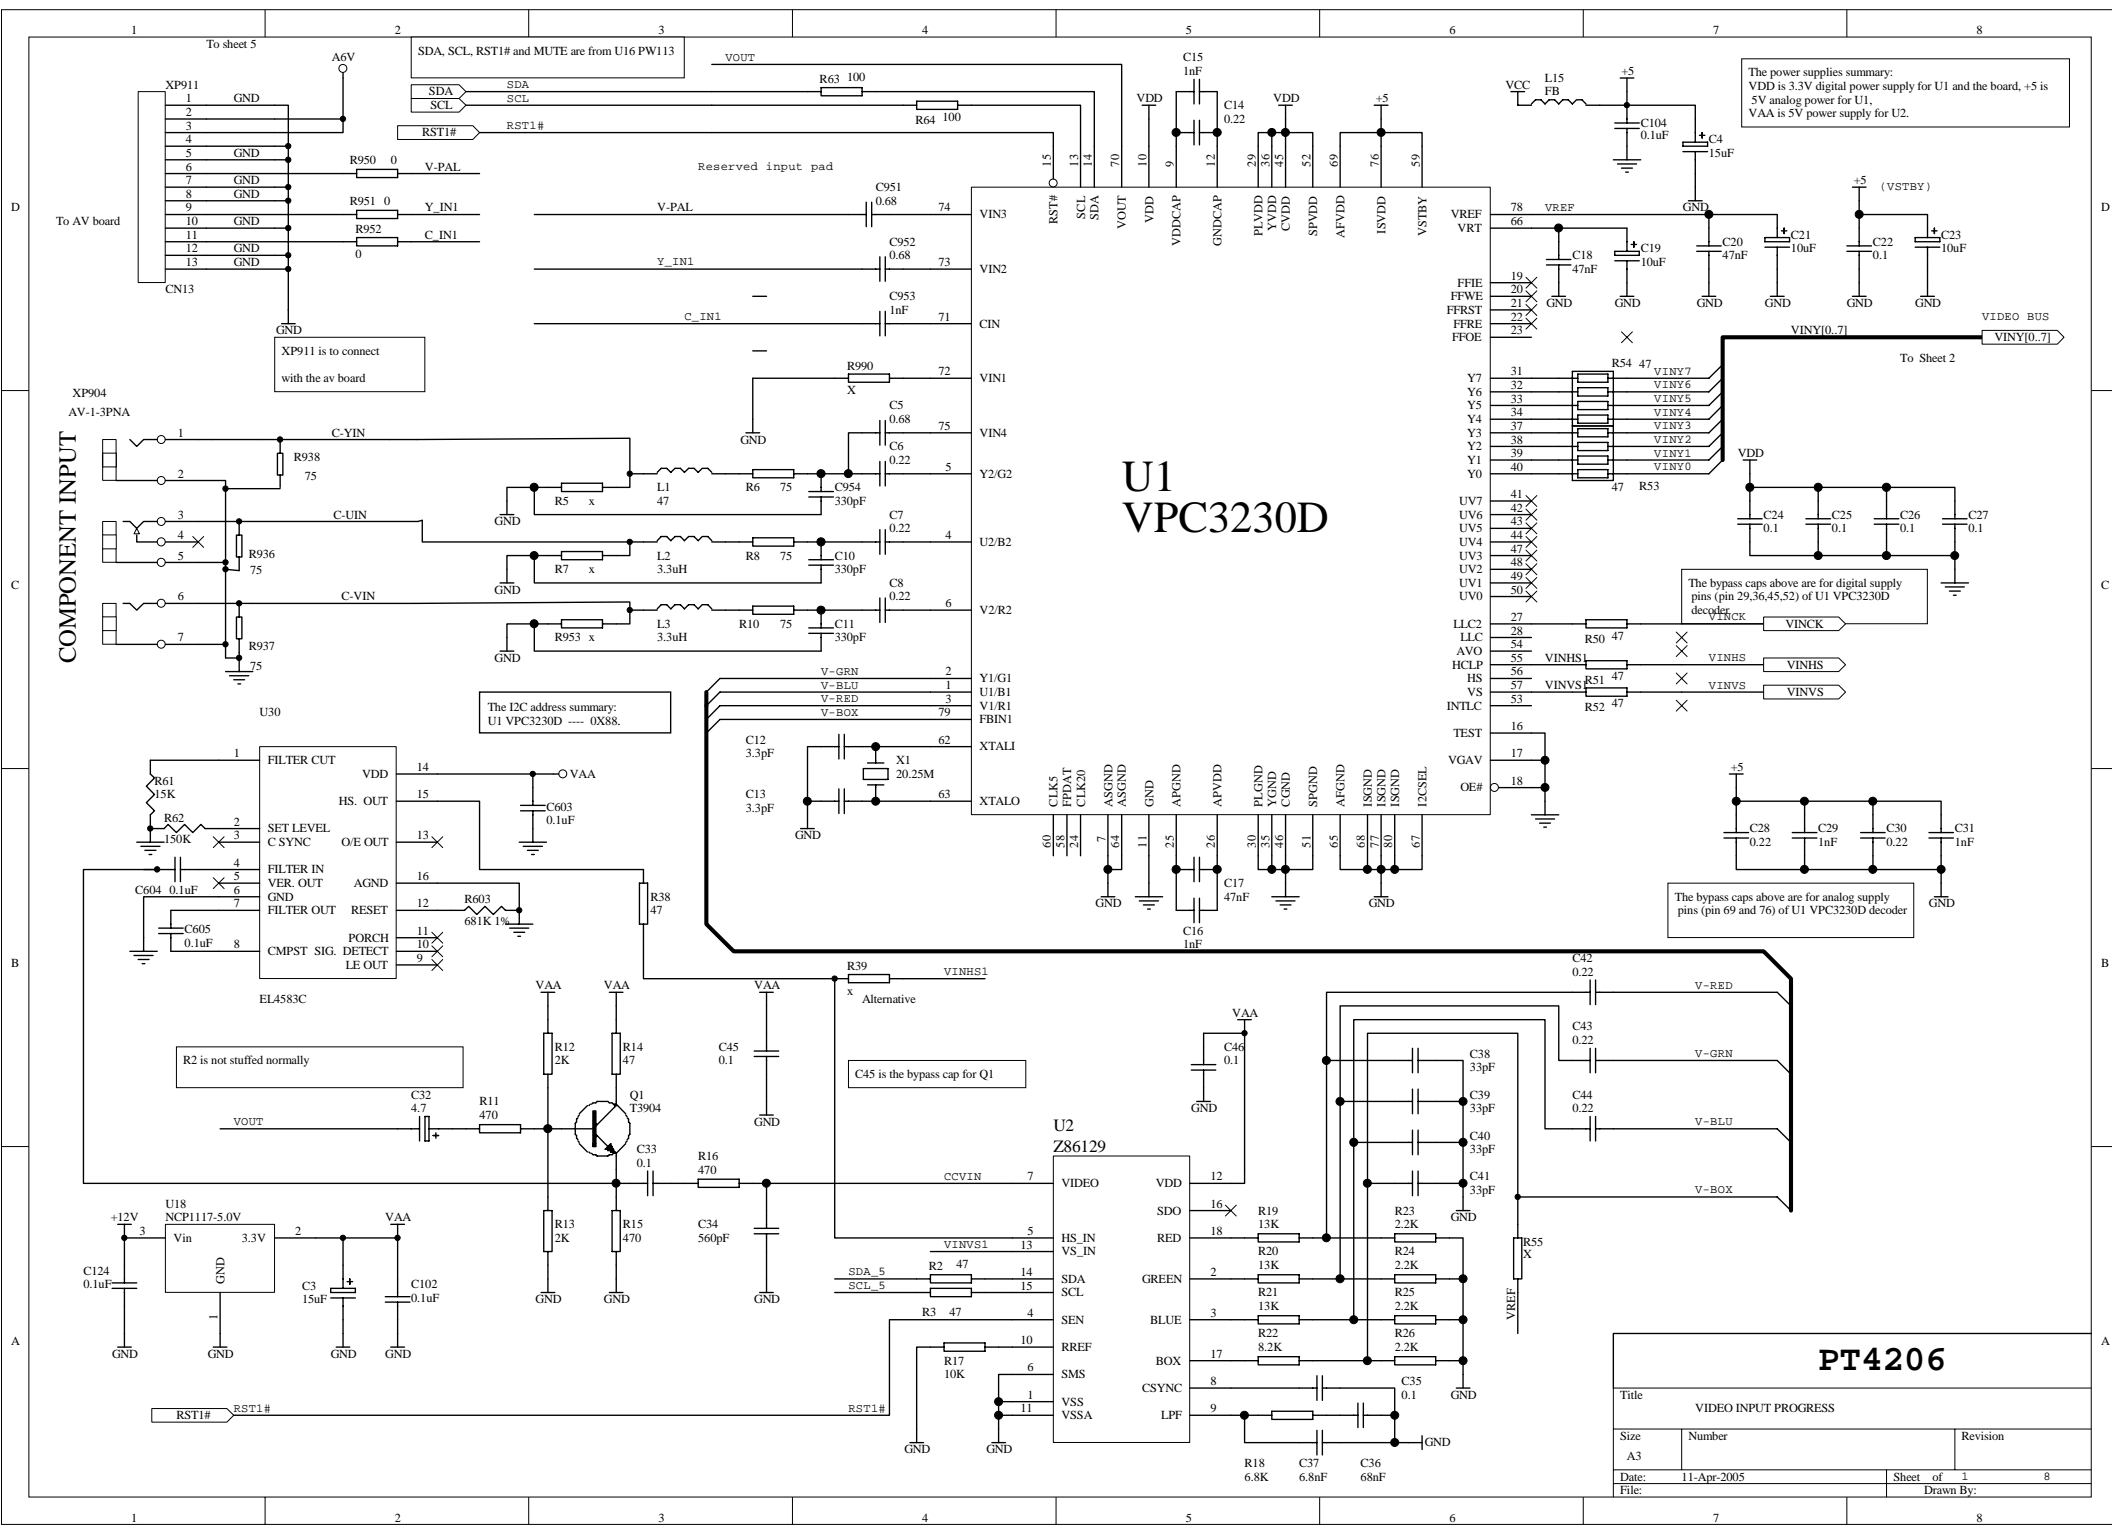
1 2 3 4 5 6 7 8

To sheet 5

A6V

SDA, SCL, RST1# and MUTE are from U16 PW113

VOUT

XP911

1 GND
2
3
4
5 GND
6
7 GND
8 GND
9
10 GND
11
12 GND
13 GND

CN13

To AV board

R950 0 V-PAL
R951 0 Y_IN1
R952 0 C_IN1

GND

XP911 is to connect with the av board

SDA SDA
SCL SCL
RST1# RST1#

R63 100
R64 100

Reserved input pad

V-PAL
Y_IN1
C_IN1

C951 0.68
C952 0.68
C953 1nF

R990 X

GND

C15 1nF
C14 0.22

VDD VDD +5

VCC L15 FB

+5 C104 0.1uF

C4 15uF

The power supplies summary:
VDD is 3.3V digital power supply for U1 and the board, +5 is 5V analog power for U1,
VAA is 5V power supply for U2.

15 13 14 70 10 9 12 29 36 45 52 69 76 59

RST# SCL SDA VOUT VDD VDDCAP GNDCAP PLVDD YVDD CVDD SPVDD AFVDD ISVDD VSTBY

74 VIN3
73 VIN2
71 CIN
72 VIN1
75 VIN4
5 Y2/G2
4 U2/B2
6 V2/R2
2 Y1/G1
1 U1/B1
3 V1/R1
79 FBIN1
62 XTALI
63 XTALO

VREF 78 VREF
VRT 66

C18 47nF
C19 10uF
C20 47nF
C21 10uF

+5 (VSTBY)
C22 0.1
C23 10uF

GND

FFIE 19
FFWE 20
FFRST 21
FFRE 22
FFOE 23

VIDEO BUS
VINY[0..7]
VINY[0..7]
To Sheet 2

R54 47
Y7 31 VINY7
Y6 32 VINY6
Y5 33 VINY5
Y4 34 VINY4
Y3 37 VINY3
Y2 38 VINY2
Y1 39 VINY1
Y0 40 VINY0
47 R53

U1
VPC3230D

XP904
AV-1-3PNA

COMPONENT INPUT

1 C-YIN
2
R938 75
3 C-UIN
4
5
R936 75
6 C-VIN
7
R937 75

R5 x
L1 47
R6 75
C954 330pF
C5 0.68
C6 0.22

R7 x
L2 3.3uH
R8 75
C10 330pF
C7 0.22

R953 x
L3 3.3uH
R10 75
C11 330pF
C8 0.22

UV7 41
UV6 42
UV5 43
UV4 44
UV3 47
UV2 48
UV1 49
UV0 50

VDD
C24 0.1
C25 0.1
C26 0.1
C27 0.1

The bypass caps above are for digital supply pins (pin 29,36,45,52) of U1 VPC3230D decoder

LLC2 27 R50 47 VINCK VINCK
LLC 28
AVO 54
HCLP 55 VINHS1
HS 56 VINHS VINHS
VS 57 VINVS1 R51 47 VINVS VINVS
INTLC 53 R52 47

TEST 16
VGAV 17
OE# 18

V-GRN
V-BLU
V-RED
V-BOX

The I2C address summary:
U1 VPC3230D ---- 0X88.

U30

C12 3.3pF
C13 3.3pF
X1 20.25M

CLK5 FPDAT CLK20 ASGND ASGND GND APGND APVDD PLGND YGND CGND SPGND AFGND ISGND ISGND ISGND I2CSEL

60 58 24 7 64 11 25 26 30 35 46 51 65 68 77 80 67

C17 47nF
C16 1nF

+5
C28 0.22
C29 1nF
C30 0.22
C31 1nF

The bypass caps above are for analog supply pins (pin 69 and 76) of U1 VPC3230D decoder

1 FILTER CUT
VDD 14 VAA
HS. OUT 15
C603 0.1uF
R61 15K
R62 150K
2 SET LEVEL
3 C SYNC
O/E OUT 13
4 FILTER IN
5 VER. OUT
6 GND
7 FILTER OUT
AGND 16
RESET 12
R603 681K 1%
C604 0.1uF
C605 0.1uF
8 CMPST SIG.
PORCH 11
DETECT 10
LE OUT 9

EL4583C

R38 47

R39 x
VINHS1
Alternative

C42 0.22 V-RED
C43 0.22 V-GRN
C44 0.22 V-BLU
V-BOX

VAA VAA VAA
R12 2K
R14 47
Q1 T3904
C45 0.1

R2 is not stuffed normally

C45 is the bypass cap for Q1

VAA
C46 0.1

C38 33pF
C39 33pF
C40 33pF
C41 33pF

VOUT
C32 4.7
R11 470
C33 0.1
R16 470
C34 560pF
R13 2K
R15 470

U2
Z86129

CCVIN 7 VIDEO
VDD 12
SDO 16
RED 18
GREEN 2
BLUE 3
BOX 17
CSYNC 8
LPF 9

5 HS_IN
VINVS1 13 VS_IN
SDA_5 R2 47 14 SDA
SCL_5 15 SCL
R3 47 4 SEN
10 RREF
R17 10K
6 SMS
1 VSS
11 VSSA

R19 13K
R20 13K
R21 13K
R22 8.2K
R23 2.2K
R24 2.2K
R25 2.2K
R26 2.2K
R55 X
VREF
C35 0.1
R18 6.8K
C37 6.8nF
C36 68nF
GND

U18
NCP1117-5.0V
+12V 3 Vin 3.3V 2
GND
C124 0.1uF
C3 15uF
C102 0.1uF
VAA

RST1# RST1#

RST1#

PT4206

Title
VIDEO INPUT PROGRESS

Size A3
Number
Revision

Date: 11-Apr-2005
Sheet 1 of 8
File:
Drawn By:

A B C D